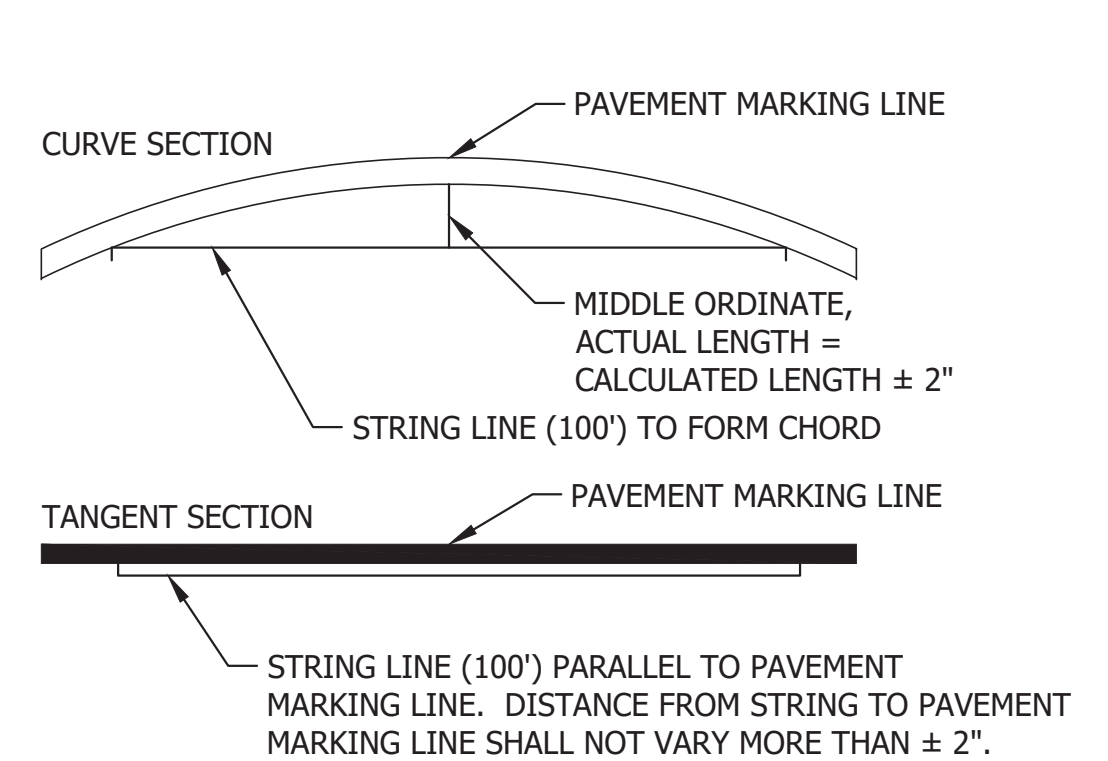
PAVEMENT MARKING LINE

CURVE SECTION

MIDDLE ORDINATE, ACTUAL LENGTH = CALCULATED LENGTH ± 2"

STRING LINE (100') TO FORM CHORD

PAVEMENT MARKING LINE

TANGENT SECTION

STRING LINE (100') PARALLEL TO PAVEMENT MARKING LINE. DISTANCE FROM STRING TO PAVEMENT MARKING LINE SHALL NOT VARY MORE THAN ± 2".